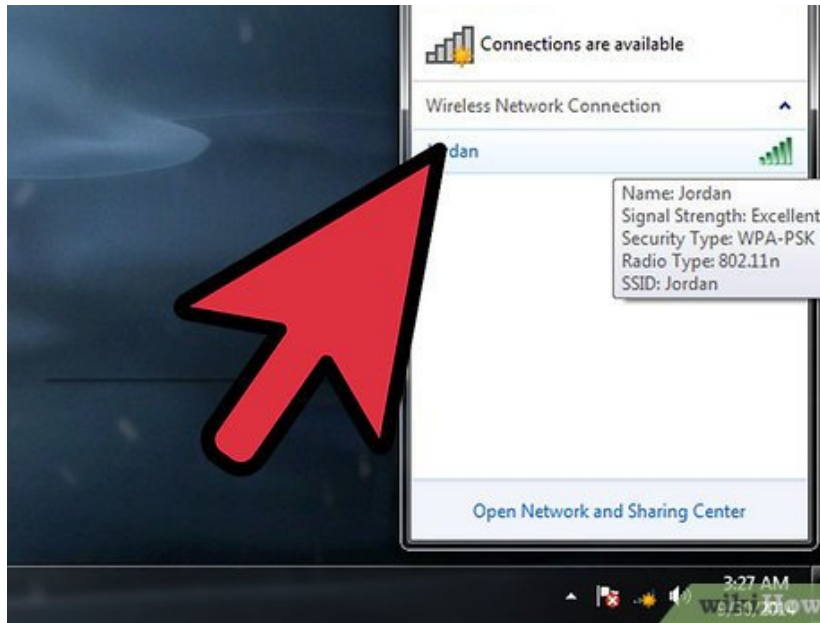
Connections are available

Wireless Network Connection

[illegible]dan

Name: Jordan
Signal Strength: Excellent
Security Type: WPA-PSK
Radio Type: 802.11n
SSID: Jordan

Open Network and Sharing Center

3:27 AM
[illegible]

wikiHow